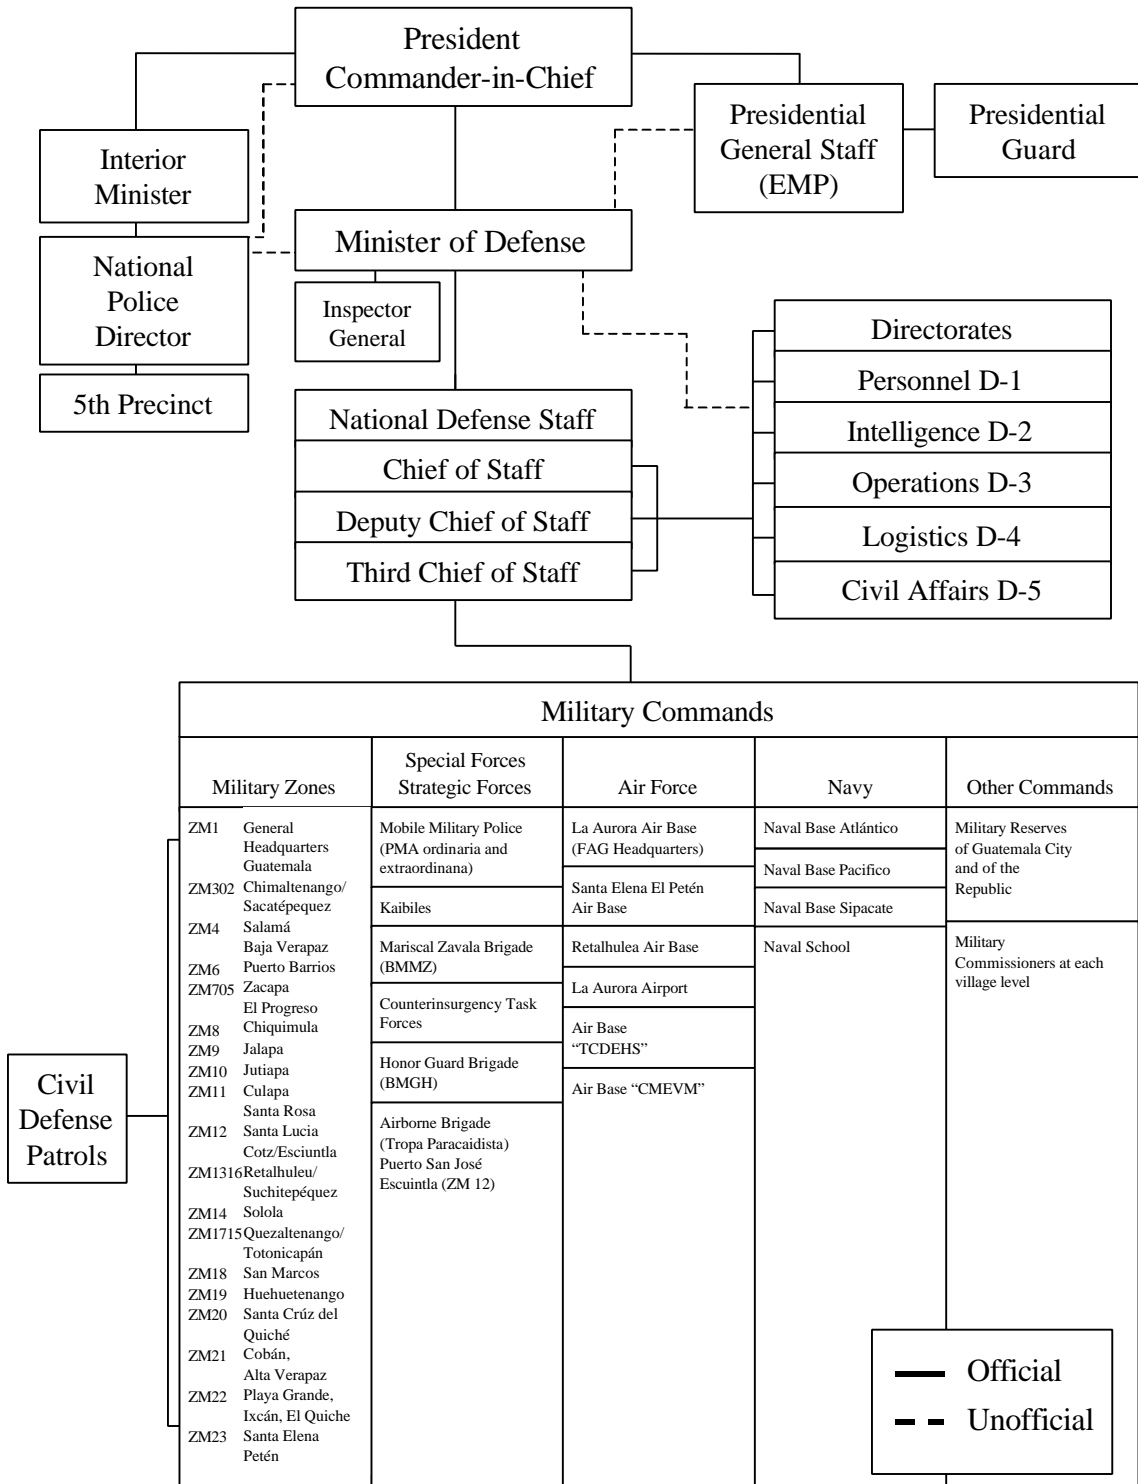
President
Commander-in-Chief

Interior Minister

Presidential General Staff (EMP)

Presidential Guard

National Police Director

Minister of Defense

5th Precinct

Inspector General

Directorates
Personnel D-1
Intelligence D-2
Operations D-3
Logistics D-4
Civil Affairs D-5

National Defense Staff
Chief of Staff
Deputy Chief of Staff
Third Chief of Staff

Military Commands

| Military Zones | Special Forces Strategic Forces | Air Force | Navy | Other Commands |
|---|---|---|---|---|
| ZM1 General Headquarters Guatemala | Mobile Military Police (PMA ordinaria and extraordinana) | La Aurora Air Base (FAG Headquarters) | Naval Base Atlántico | Military Reserves of Guatemala City and of the Republic |
| ZM302 Chimaltenango/ Sacatépequez | Kaibiles | Santa Elena El Petén Air Base | Naval Base Pacifico | Military Commissioners at each village level |
| ZM4 Salamá Baja Verapaz | Mariscal Zavala Brigade (BMMZ) | Retalhulea Air Base | Naval Base Sipacate | |
| ZM6 Puerto Barrios | Counterinsurgency Task Forces | La Aurora Airport | Naval School | |
| ZM705 Zacapa El Progreso | Honor Guard Brigade (BMGH) | Air Base "TCDEHS" | | |
| ZM8 Chiquimula | Airborne Brigade (Tropa Paracaidista) Puerto San José Escuintla (ZM 12) | Air Base "CMEVM" | | |
| ZM9 Jalapa | | | | |
| ZM10 Jutiapa | | | | |
| ZM11 Culapa Santa Rosa | | | | |
| ZM12 Santa Lucia Cotz/Esciuntla | | | | |
| ZM1316 Retalhuleu/ Suchitepéquez | | | | |
| ZM14 Solola | | | | |
| ZM1715 Quezaltenango/ Totonicapán | | | | |
| ZM18 San Marcos | | | | |
| ZM19 Huehuetenango | | | | |
| ZM20 Santa Crúz del Quiché | | | | |
| ZM21 Cobán, Alta Verapaz | | | | |
| ZM22 Playa Grande, Ixcán, El Quiche | | | | |
| ZM23 Santa Elena Petén | | | | |

Civil Defense Patrols

Official
Unofficial